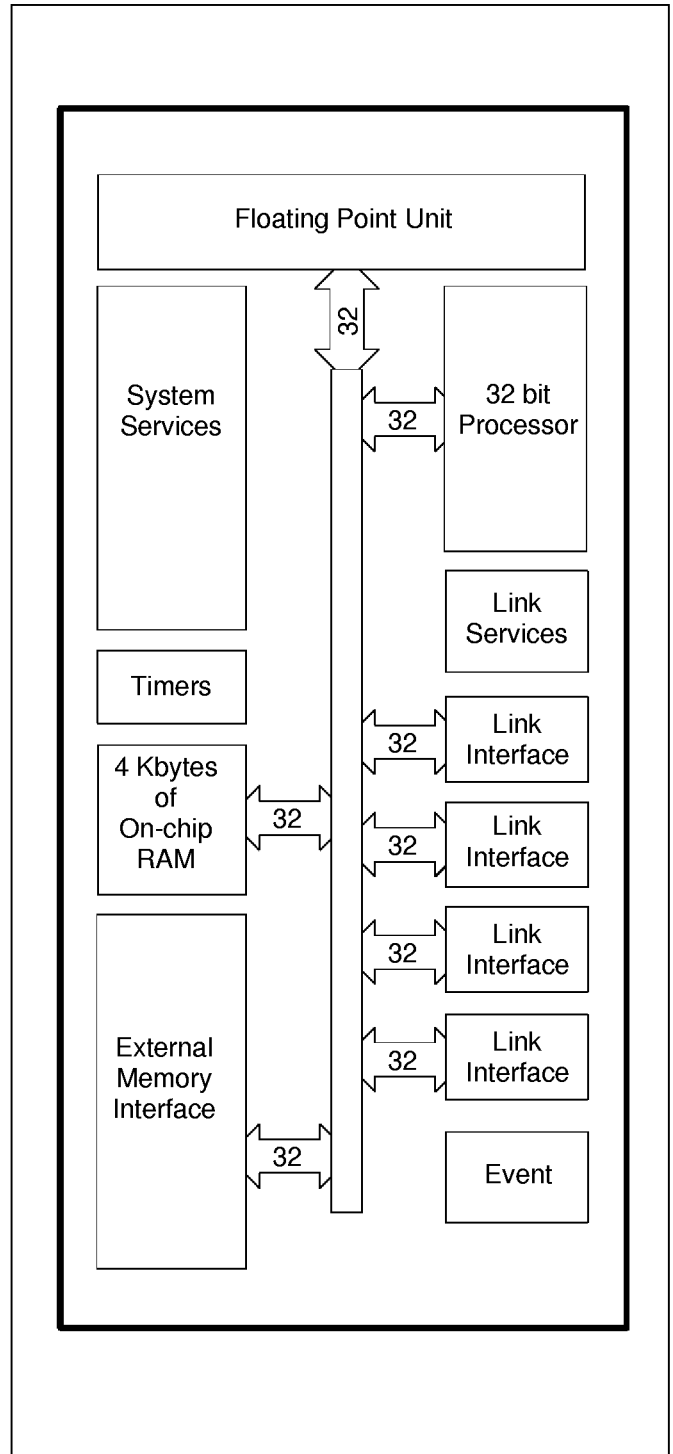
Floating Point Unit

32

System Services

32

32 bit Processor

Link Services

Timers

32

Link Interface

4 Kbytes of On-chip RAM

32

32

Link Interface

32

Link Interface

External Memory Interface

32

Link Interface

32

Event